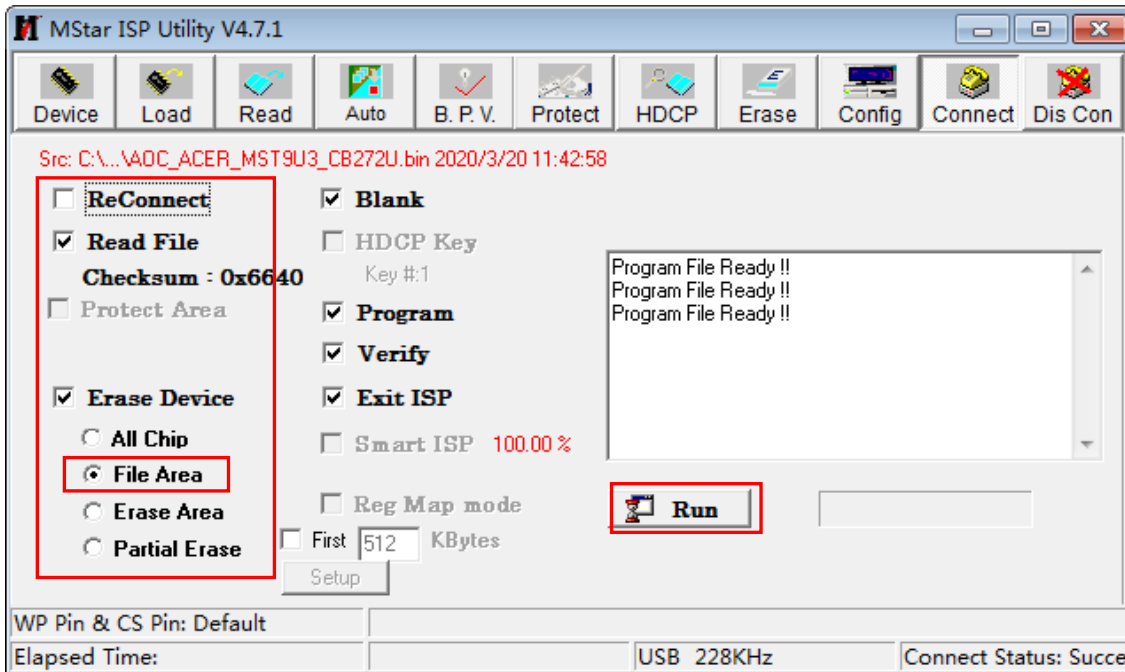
MStar ISP Utility V4.7.1

Device Load Read Auto B. P. V. Protect HDCP Erase Config Connect Dis Con

Src: C:\...\AOC_ACER_MST9U3_CB272U.bin 2020/3/20 11:42:58

ReConnect
Read File
Checksum : 0x6640
Protect Area

Erase Device
All Chip
File Area
Erase Area
Partial Erase

Blank
HDCP Key
Key #:1
Program
Verify
Exit ISP
Smart ISP 100.00 %

Reg Map mode
First 512 KBytes
Setup

Program File Ready !!
Program File Ready !!
Program File Ready !!

Run

WP Pin & CS Pin: Default
Elapsed Time:
USB 228KHz
Connect Status: Succe